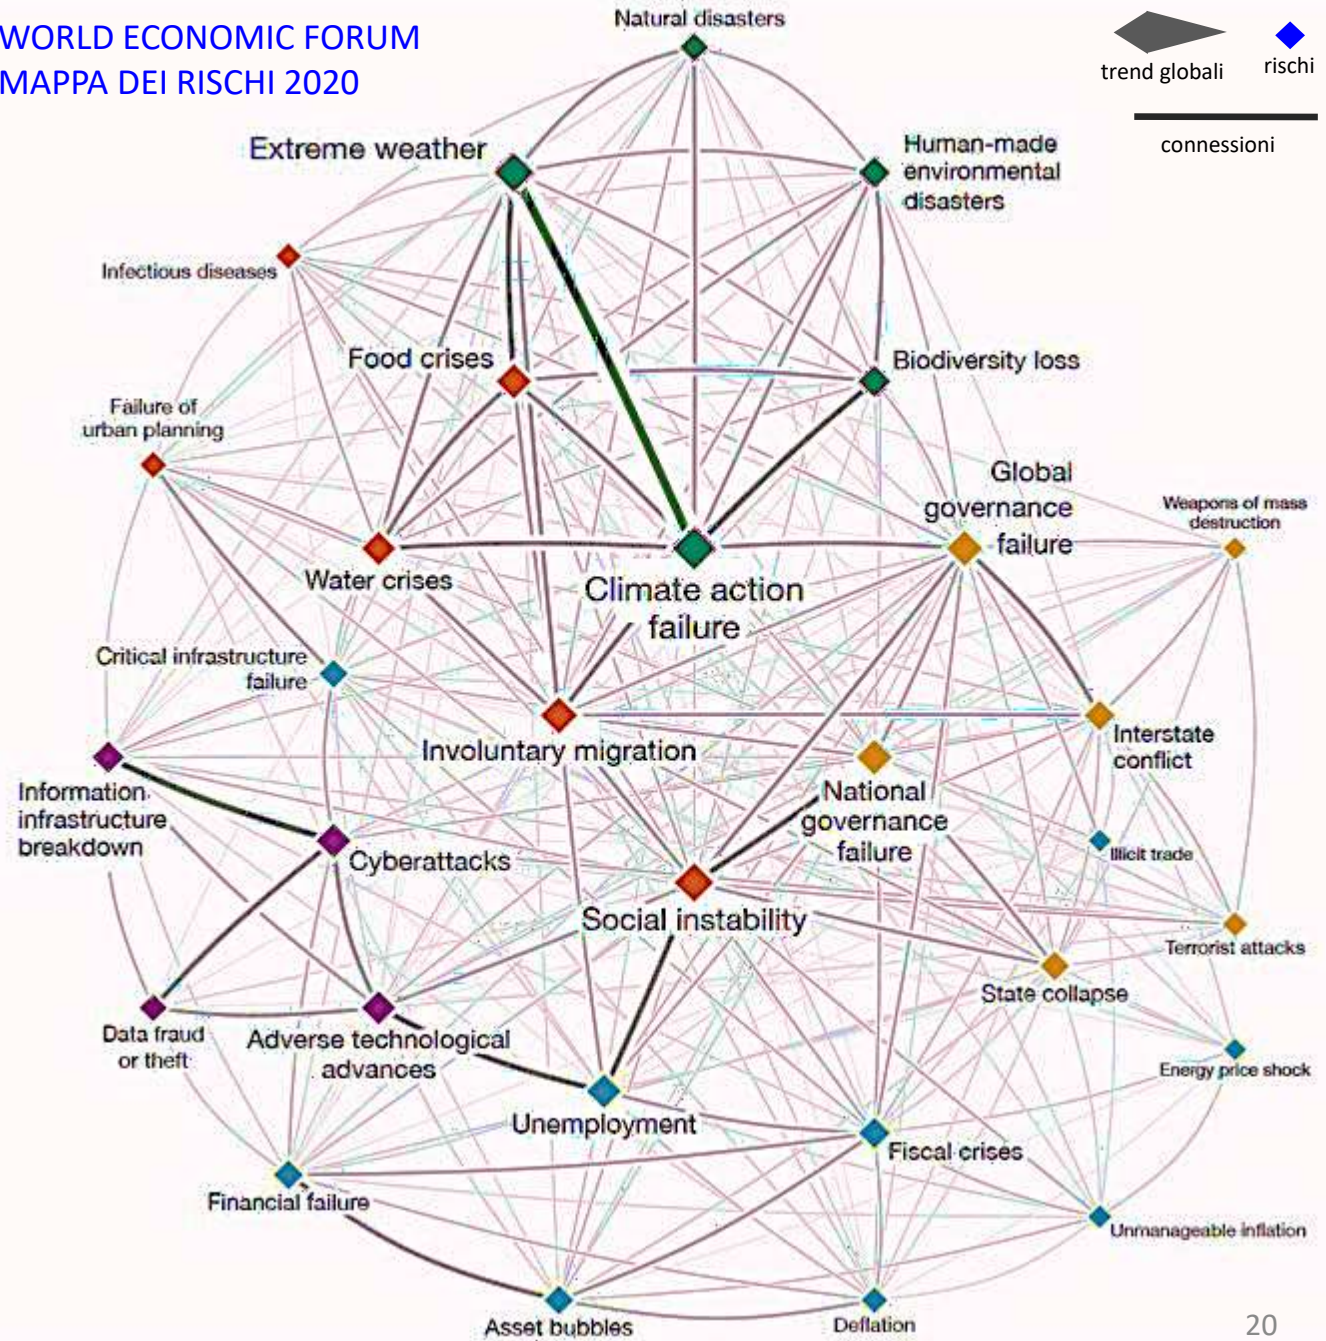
WORLD ECONOMIC FORUM
MAPPA DEI RISCHI 2020

trend globali
rischi
connessioni

Natural disasters
Extreme weather
Human-made environmental disasters
Infectious diseases
Food crises
Biodiversity loss
Failure of urban planning
Global governance failure
Weapons of mass destruction
Water crises
Climate action failure
Critical infrastructure failure
Involuntary migration
Interstate conflict
National governance failure
Information infrastructure breakdown
Cyberattacks
Illicit trade
Social instability
Terrorist attacks
State collapse
Data fraud or theft
Adverse technological advances
Energy price shock
Unemployment
Fiscal crises
Financial failure
Unmanageable inflation
Asset bubbles
Deflation

20